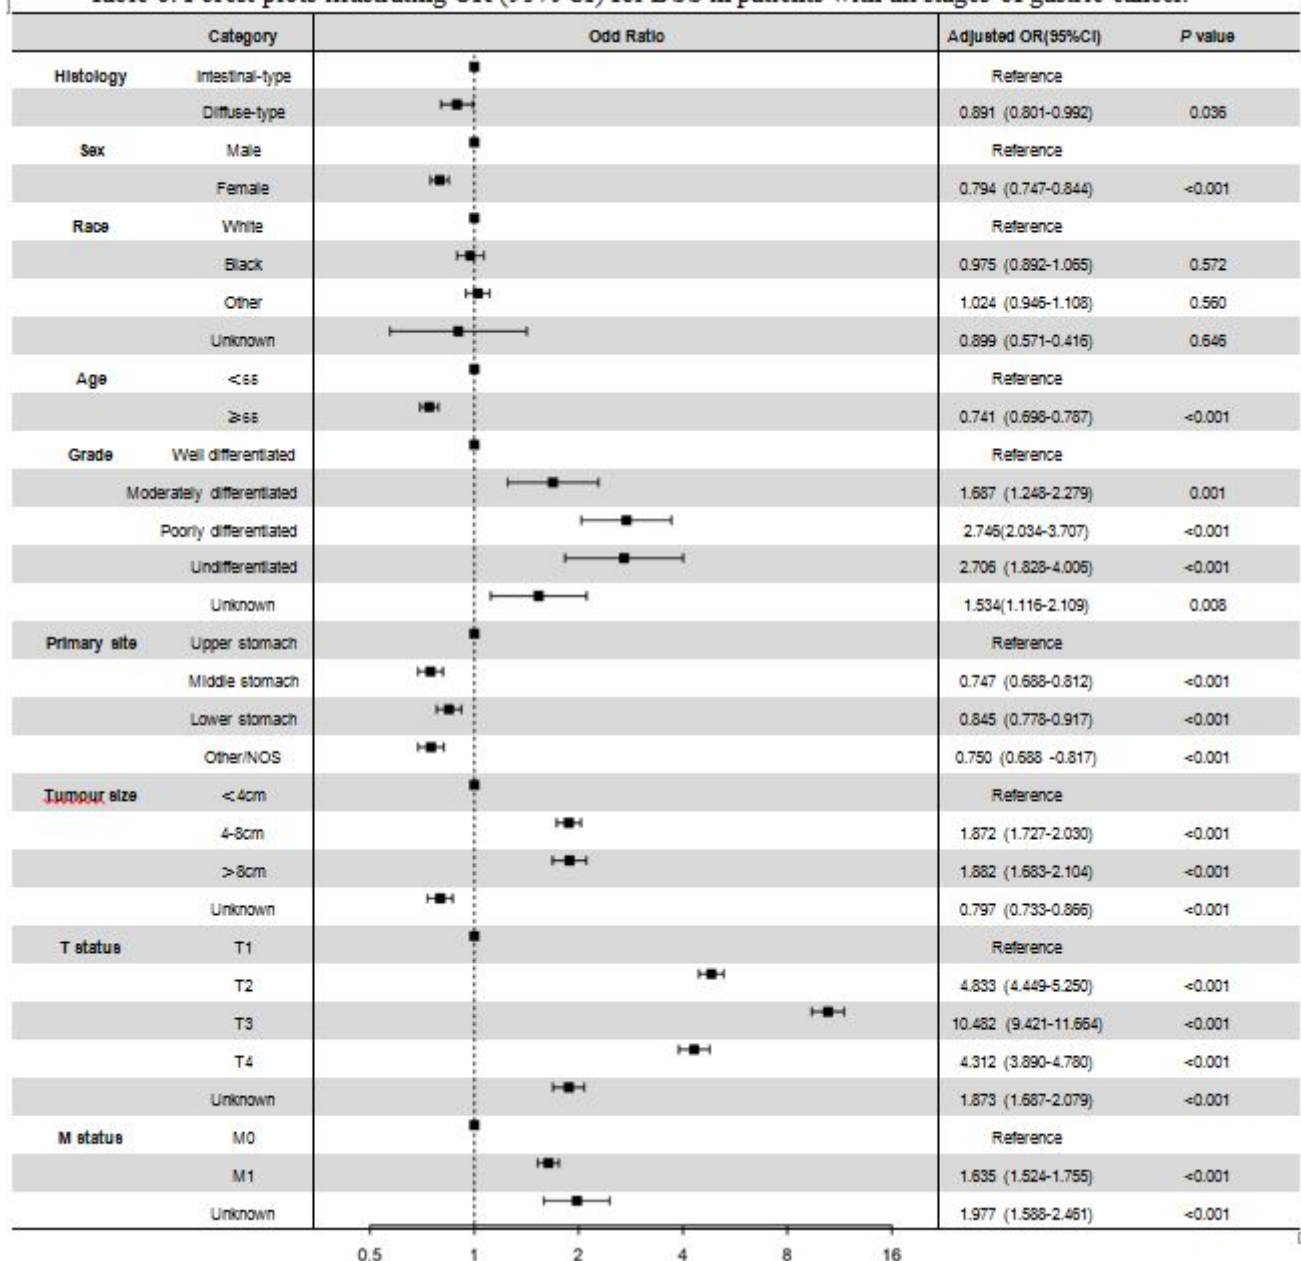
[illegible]

| Category | | Odd Ratio | Adjusted OR(95%CI) | P value |
|---|---|---|---|---|
| Histology | Intestinal-type | | Reference | |
| | Diffuse-type | | 0.891 (0.801-0.992) | 0.036 |
| Sex | Male | | Reference | |
| | Female | | 0.794 (0.747-0.844) | <0.001 |
| Race | White | | Reference | |
| | Black | | 0.975 (0.892-1.065) | 0.572 |
| | Other | | 1.024 (0.946-1.108) | 0.560 |
| | Unknown | | 0.899 (0.571-0.416) | 0.646 |
| Age | <65 | | Reference | |
| | ≥65 | | 0.741 (0.698-0.787) | <0.001 |
| Grade | Well differentiated | | Reference | |
| | Moderately differentiated | | 1.687 (1.248-2.279) | 0.001 |
| | Poorly differentiated | | 2.746(2.034-3.707) | <0.001 |
| | Undifferentiated | | 2.706 (1.828-4.006) | <0.001 |
| | Unknown | | 1.534(1.116-2.109) | 0.008 |
| Primary site | Upper stomach | | Reference | |
| | Middle stomach | | 0.747 (0.688-0.812) | <0.001 |
| | Lower stomach | | 0.845 (0.778-0.917) | <0.001 |
| | Other/NOS | | 0.750 (0.688 -0.817) | <0.001 |
| Tumour size | <4cm | | Reference | |
| | 4-8cm | | 1.872 (1.727-2.030) | <0.001 |
| | >8cm | | 1.882 (1.683-2.104) | <0.001 |
| | Unknown | | 0.797 (0.733-0.866) | <0.001 |
| T status | T1 | | Reference | |
| | T2 | | 4.833 (4.449-5.250) | <0.001 |
| | T3 | | 10.482 (9.421-11.664) | <0.001 |
| | T4 | | 4.312 (3.890-4.780) | <0.001 |
| | Unknown | | 1.873 (1.687-2.079) | <0.001 |
| M status | M0 | | Reference | |
| | M1 | | 1.635 (1.524-1.755) | <0.001 |
| | Unknown | | 1.977 (1.588-2.461) | <0.001 |

0.5 1 2 4 8 16